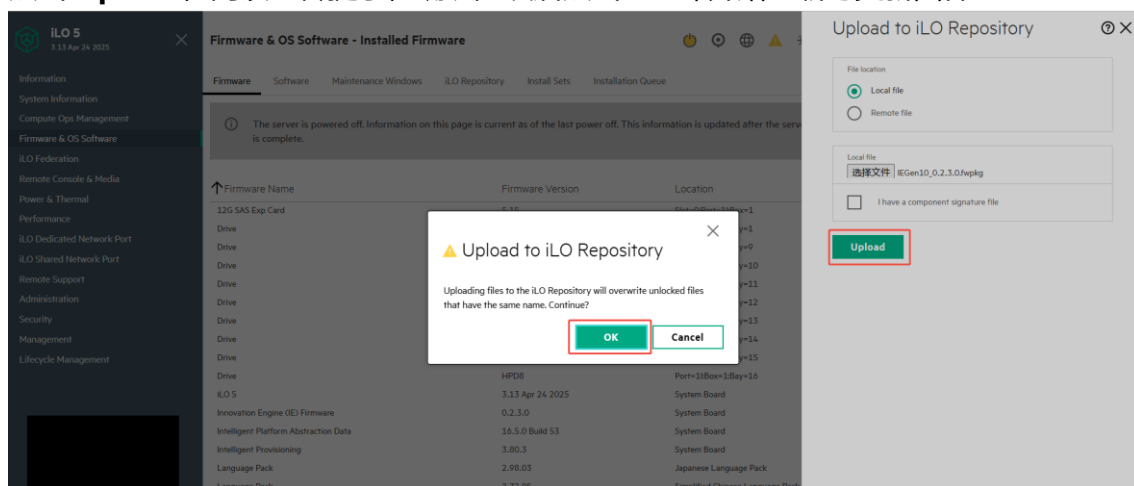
iLO 5
3.13 Apr 24 2025

Information
System Information
Compute Ops Management
Firmware & OS Software
iLO Federation
Remote Console & Media
Power & Thermal
Performance
iLO Dedicated Network Port
iLO Shared Network Port
Remote Support
Administration
Security
Management
Lifecycle Management

Firmware & OS Software - Installed Firmware

Firmware | Software | Maintenance Windows | iLO Repository | Install Sets | Installation Queue

The server is powered off. Information on this page is current as of the last power off. This information is updated after the serv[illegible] is complete.

| Firmware Name | Firmware Version | Location |
|---|---|---|
| 12G SAS Exp Card | 5.15 | Slot=0:Port=1I:Box=1 |
| Drive | | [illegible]y=1 |
| Drive | | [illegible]y=9 |
| Drive | | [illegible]y=10 |
| Drive | | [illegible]y=11 |
| Drive | | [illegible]y=12 |
| Drive | | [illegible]y=13 |
| Drive | | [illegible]y=14 |
| Drive | | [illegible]y=15 |
| Drive | HPD8 | Port=1I:Box=1:Bay=16 |
| iLO 5 | 3.13 Apr 24 2025 | System Board |
| Innovation Engine (IE) Firmware | 0.2.3.0 | System Board |
| Intelligent Platform Abstraction Data | 16.5.0 Build 53 | System Board |
| Intelligent Provisioning | 3.80.3 | System Board |
| Language Pack | 2.98.03 | Japanese Language Pack |

Upload to iLO Repository

Uploading files to the iLO Repository will overwrite unlocked files that have the same name. Continue?

OK  Cancel

Upload to iLO Repository

File location
Local file
Remote file

Local file
选择文件 IEGen10_0.2.3.0.fwpkg

I have a component signature file

Upload